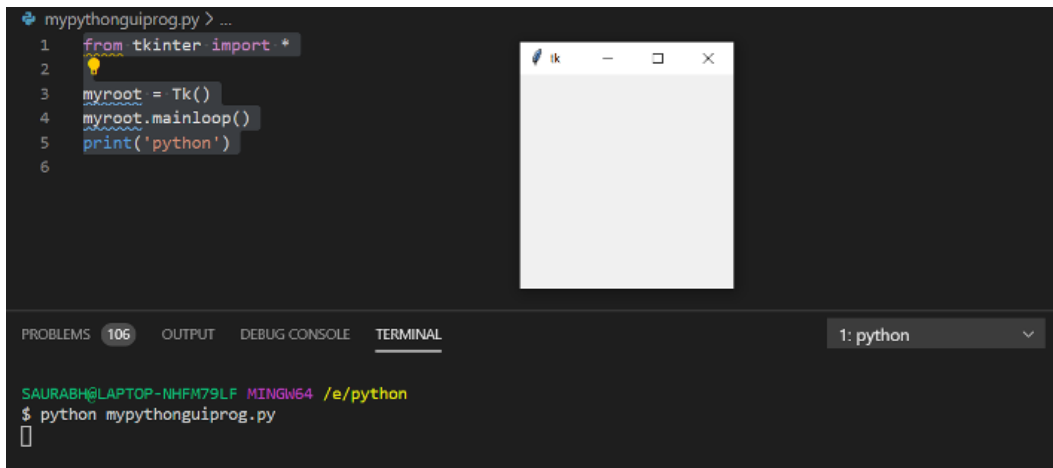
mypythonguiprog.py > ...

1 from tkinter import *
2
3 myroot = Tk()
4 myroot.mainloop()
5 print('python')
6

tk

PROBLEMS 106 OUTPUT DEBUG CONSOLE TERMINAL

1: python

SAURABH@LAPTOP-NHFM79LF MINGW64 /e/python
$ python mypythonguiprog.py